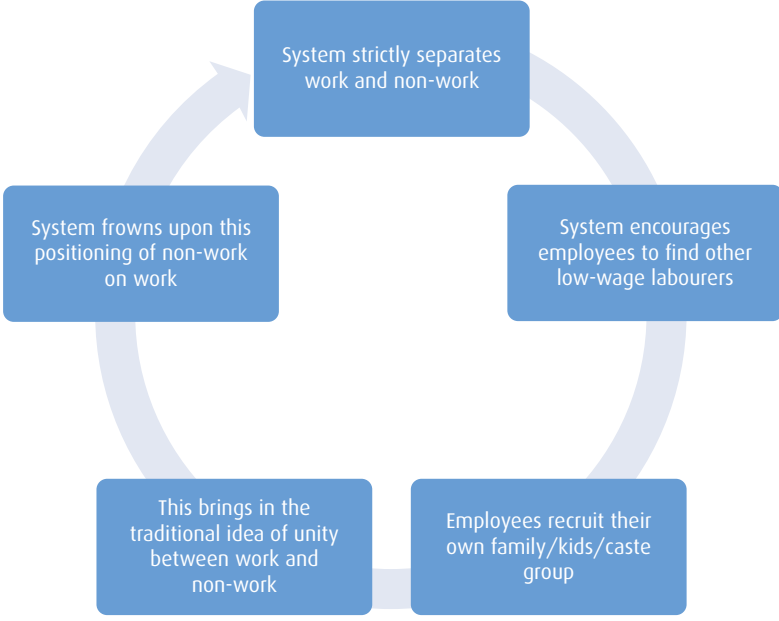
System strictly separates work and non-work

System encourages employees to find other low-wage labourers

Employees recruit their own family/kids/caste group

This brings in the traditional idea of unity between work and non-work

System frowns upon this positioning of non-work on work